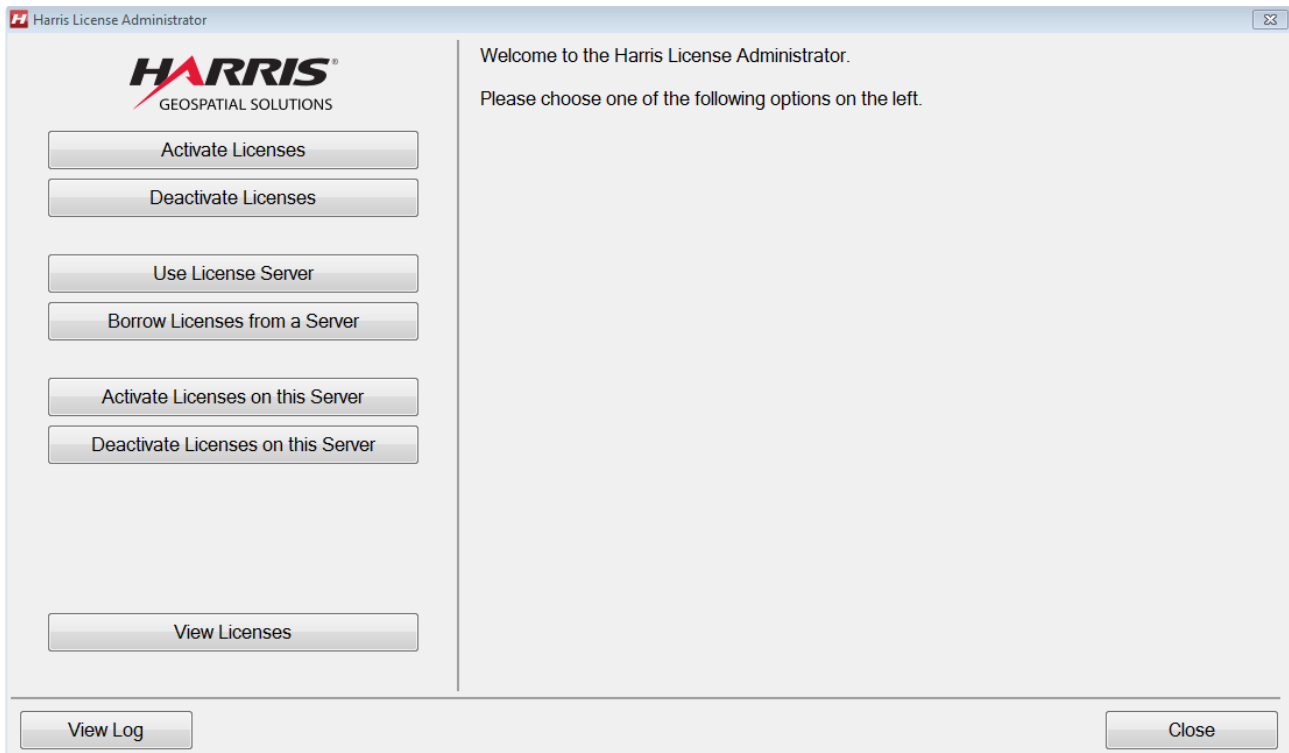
Harris License Administrator

HARRIS®
GEOSPATIAL SOLUTIONS

Activate Licenses

Deactivate Licenses

Use License Server

Borrow Licenses from a Server

Activate Licenses on this Server

Deactivate Licenses on this Server

View Licenses

Welcome to the Harris License Administrator.

Please choose one of the following options on the left.

View Log

Close